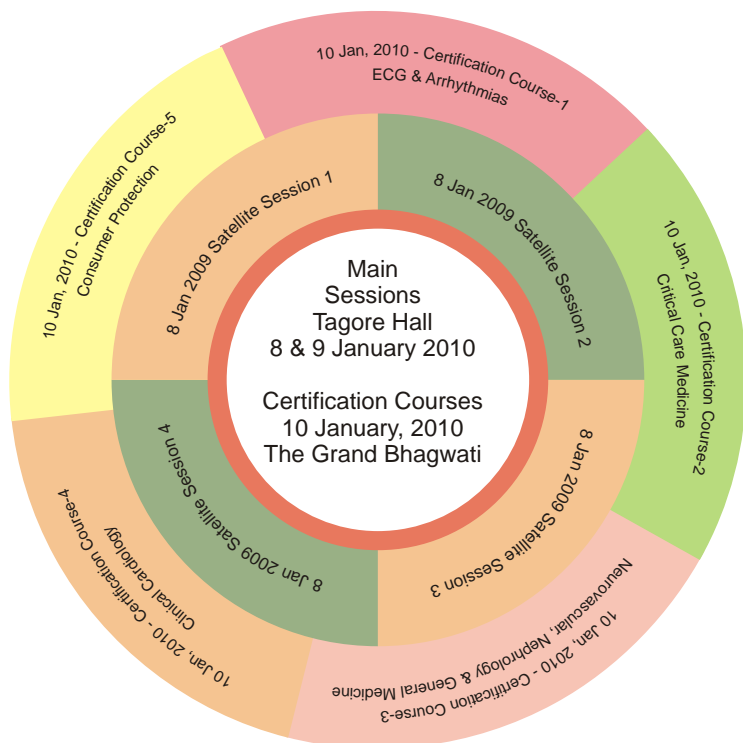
Main Sessions Tagore Hall 8 & 9 January 2010

Certification Courses 10 January, 2010 The Grand Bhagwati

8 Jan 2009 Satellite Session 1

8 Jan 2009 Satellite Session 2

8 Jan 2009 Satellite Session 3

8 Jan 2009 Satellite Session 4

10 Jan, 2010 - Certification Course-1
ECG & Arrhythmias

10 Jan, 2010 - Certification Course-2
Critical Care Medicine

10 Jan, 2010 - Certification Course-3
Neurovascular, Nephrology & General Medicine

10 Jan, 2010 - Certification Course-4
Clinical Cardiology

10 Jan, 2010 - Certification Course-5
Consumer Protection